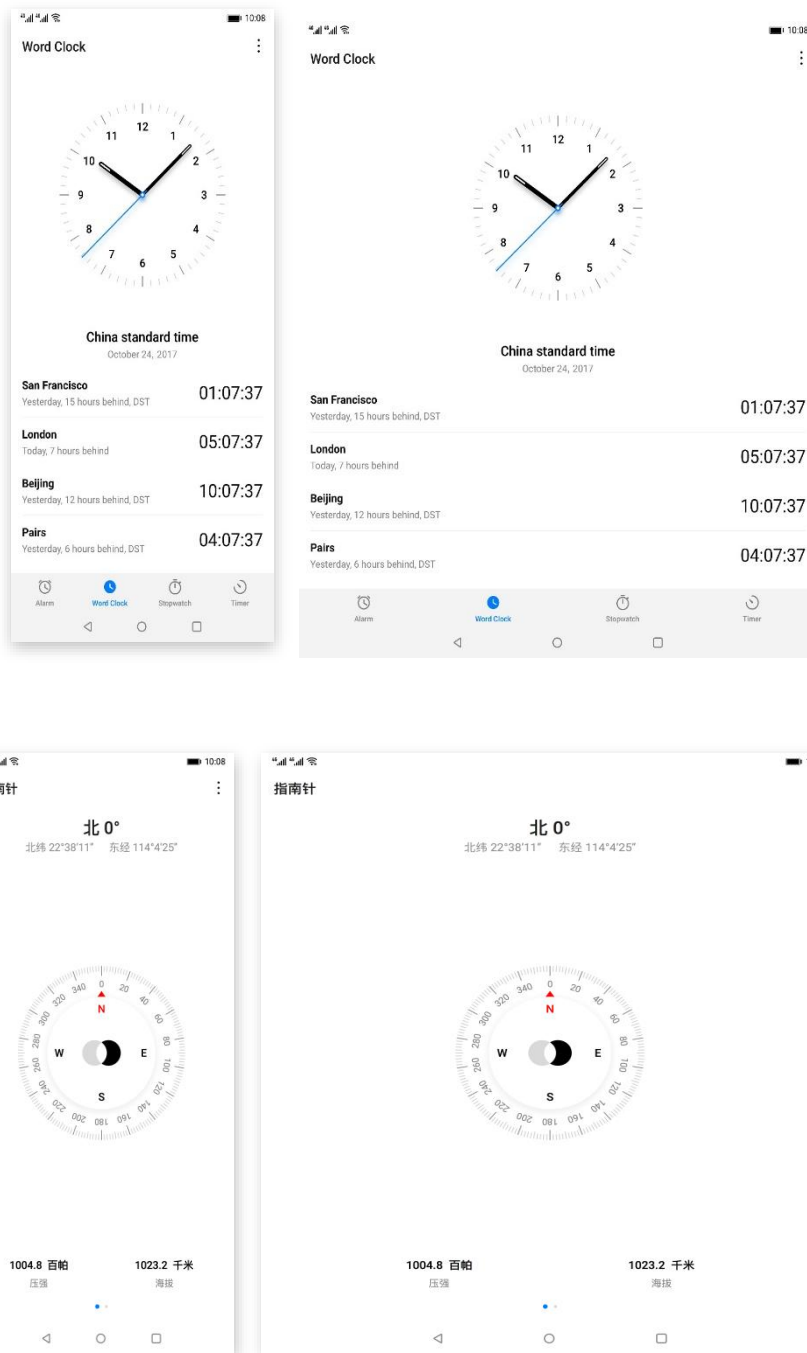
10:08
Word Clock
⋮
12 1 2 3 4 5 6 7 8 9 10 11
China standard time
October 24, 2017
San Francisco
Yesterday, 15 hours behind, DST
01:07:37
London
Today, 7 hours behind
05:07:37
Beijing
Yesterday, 12 hours behind, DST
10:07:37
Pairs
Yesterday, 6 hours behind, DST
04:07:37
Alarm
Word Clock
Stopwatch
Timer

10:08
Word Clock
⋮
12 1 2 3 4 5 6 7 8 9 10 11
China standard time
October 24, 2017
San Francisco
Yesterday, 15 hours behind, DST
01:07:37
London
Today, 7 hours behind
05:07:37
Beijing
Yesterday, 12 hours behind, DST
10:07:37
Pairs
Yesterday, 6 hours behind, DST
04:07:37
Alarm
Word Clock
Stopwatch
Timer

10:08
南针
⋮
北 0°
北纬 22°38'11" 东经 114°4'25"
0 20 40 60 80 100 120 140 160 180 200 220 240 260 280 300 320 340
N
W
E
S
1004.8 百帕
压强
1023.2 千米
海拔

指南针
北 0°
北纬 22°38'11" 东经 114°4'25"
0 20 40 60 80 100 120 140 160 180 200 220 240 260 280 300 320 340
N
W
E
S
1004.8 百帕
压强
1023.2 千米
海拔